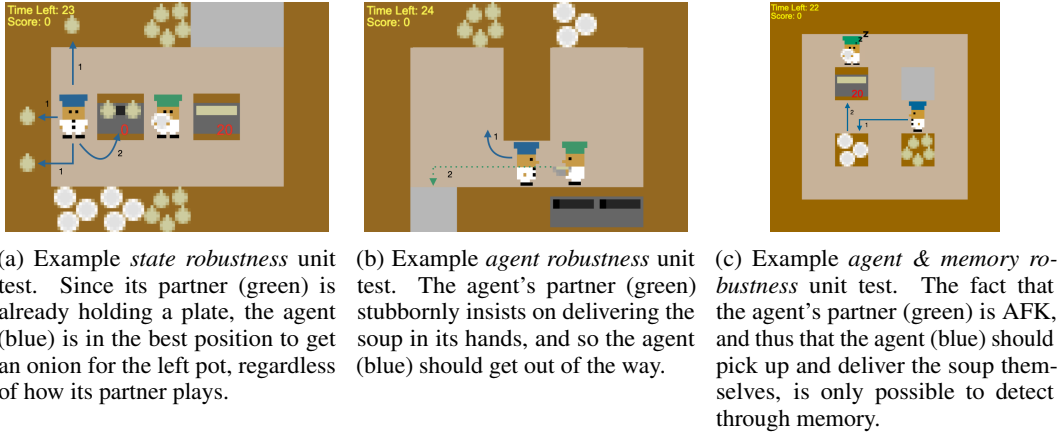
Time Left: 23
Score: 0

1
1
1
2
0
20

Time Left: 24
Score: 0

1
2

Time Left: 22
Score: 0

z
20
2
1

(a) Example *state robustness* unit test. Since its partner (green) is already holding a plate, the agent (blue) is in the best position to get an onion for the left pot, regardless of how its partner plays.

(b) Example *agent robustness* unit test. The agent's partner (green) stubbornly insists on delivering the soup in its hands, and so the agent (blue) should get out of the way.

(c) Example *agent & memory robustness* unit test. The fact that the agent's partner (green) is AFK, and thus that the agent (blue) should pick up and deliver the soup themselves, is only possible to detect through memory.